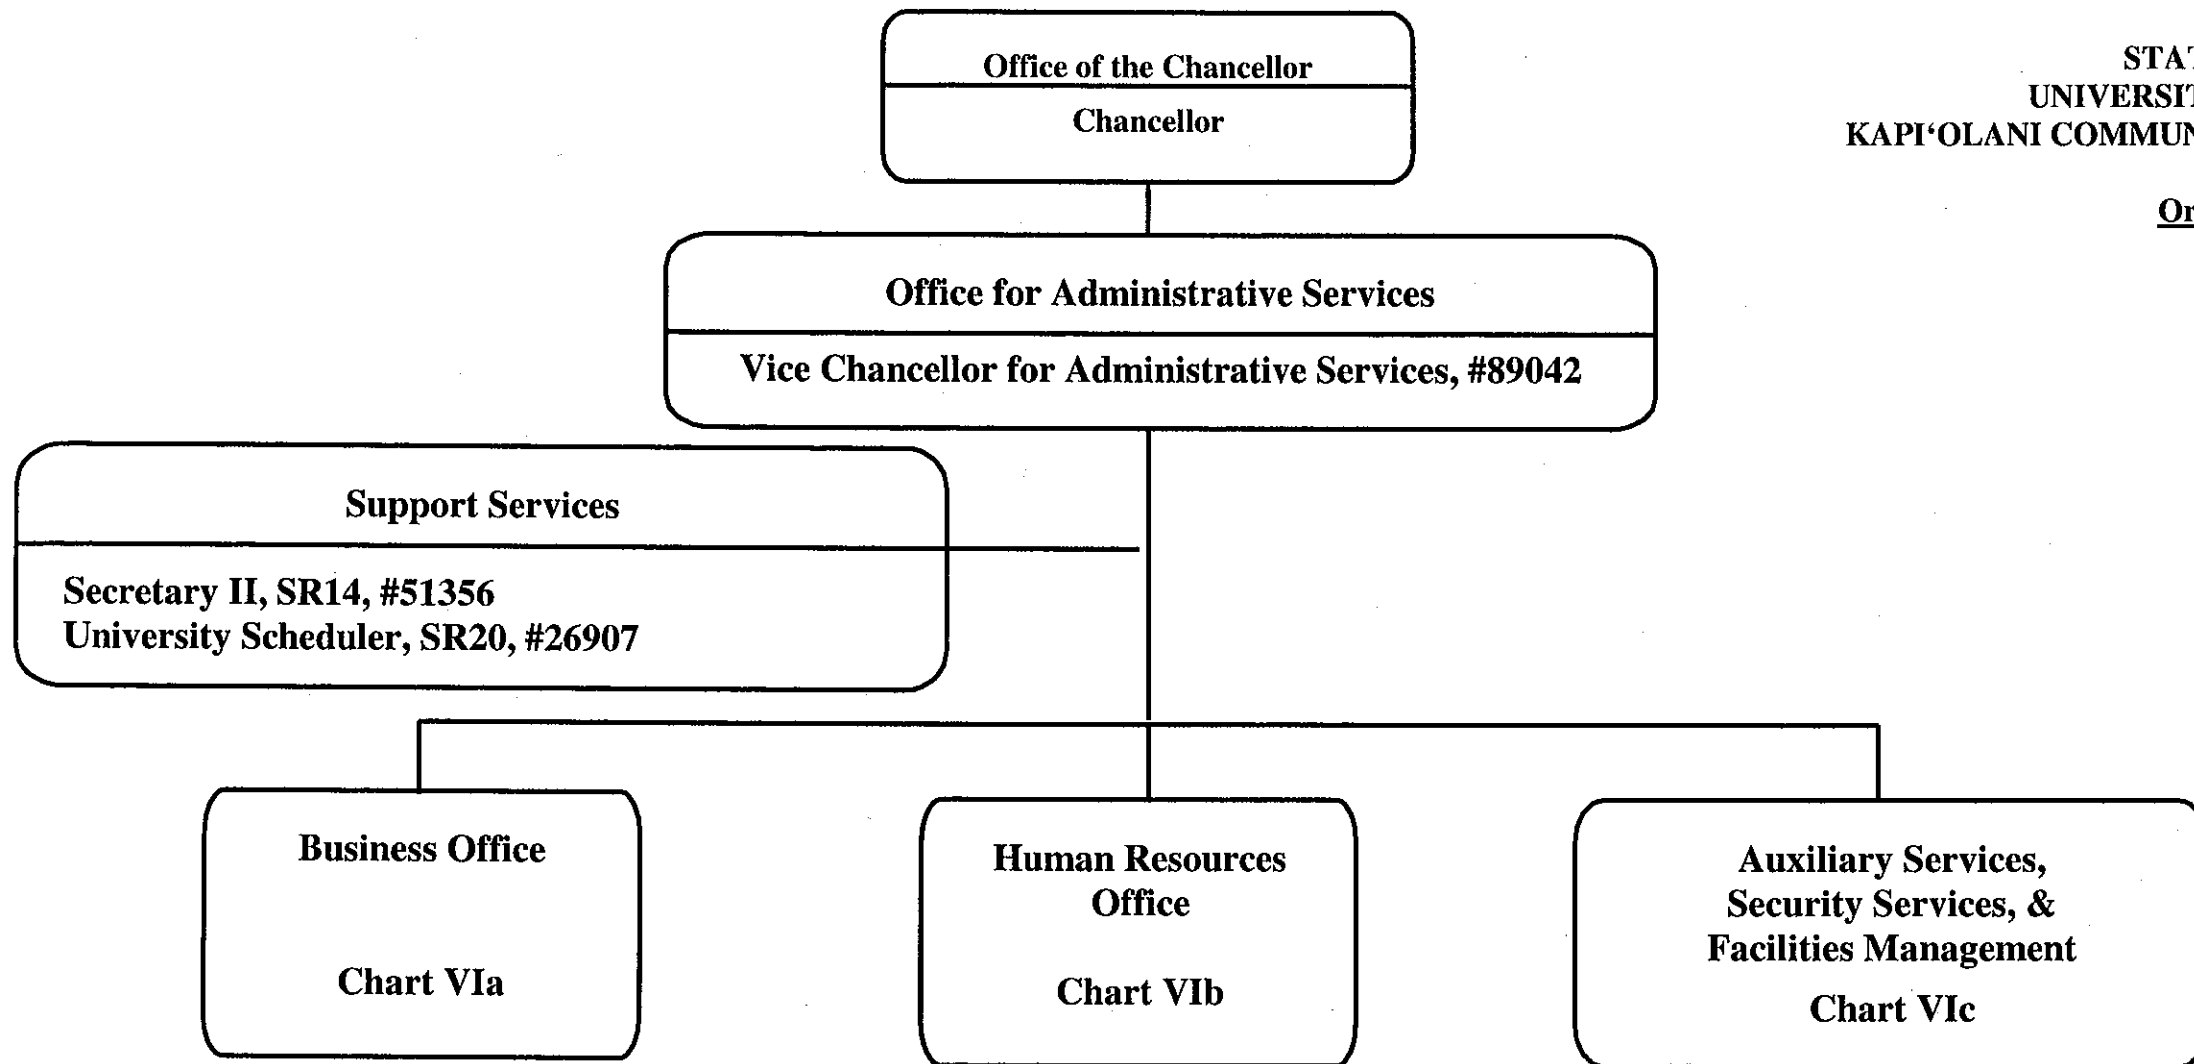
STA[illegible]
UNIVERSI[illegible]
KAPI‘OLANI COMMU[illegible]

Or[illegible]

Office of the Chancellor

Chancellor

Office for Administrative Services

Vice Chancellor for Administrative Services, #89042

Support Services

Secretary II, SR14, #51356
University Scheduler, SR20, #26907

Business Office

Chart VIa

Human Resources Office

Chart VIb

Auxiliary Services, Security Services, & Facilities Management

Chart VIc